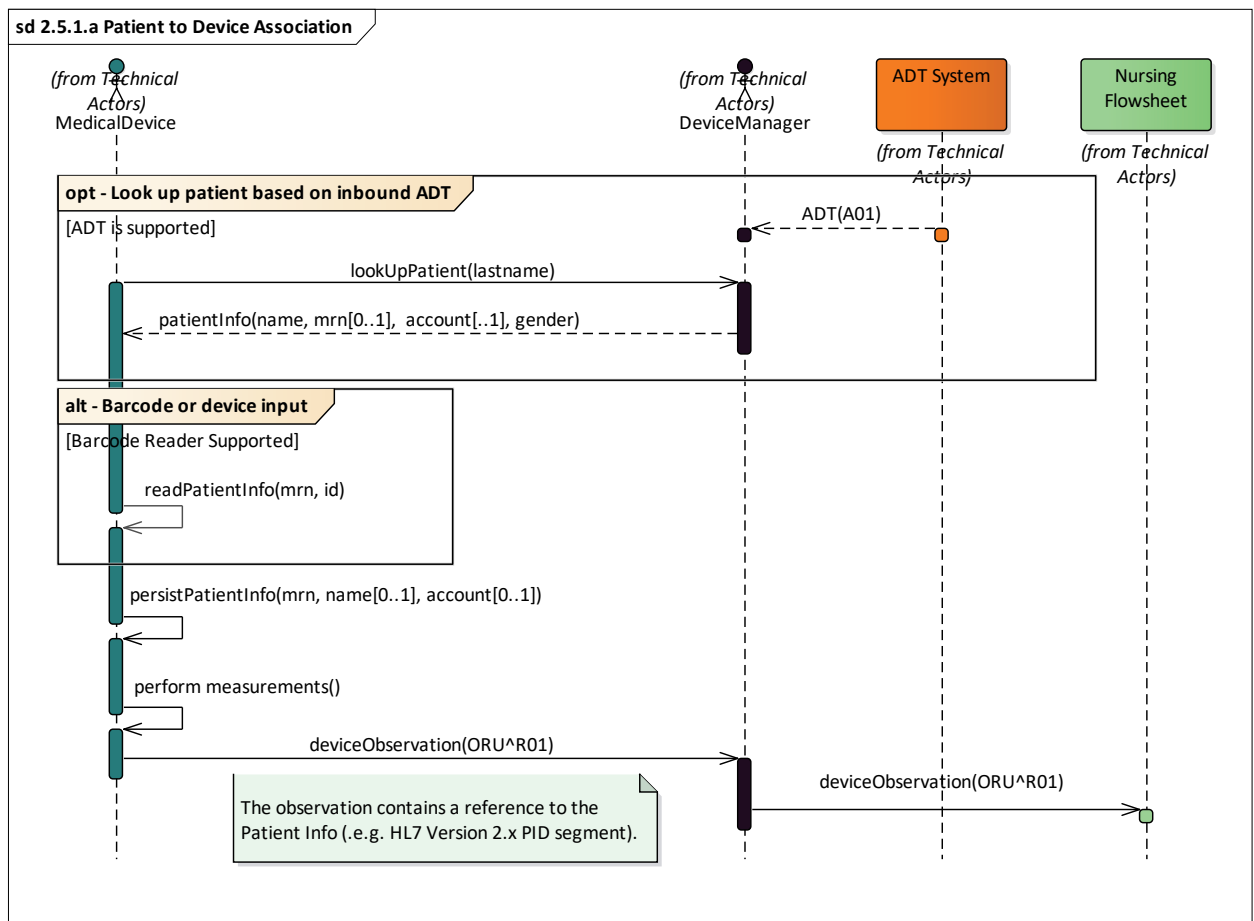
sd 2.5.1.a Patient to Device Association

(from Technical Actors)
MedicalDevice

(from Technical Actors)
DeviceManager

ADT System
(from Technical Actors)

Nursing Flowsheet
(from Technical Actors)

opt - Look up patient based on inbound ADT
[ADT is supported]

ADT(A01)

lookUpPatient(lastname)

patientInfo(name, mrn[0..1], account[..1], gender)

alt - Barcode or device input
[Barcode Reader Supported]

readPatientInfo(mrn, id)

persistPatientInfo(mrn, name[0..1], account[0..1])

perform measurements()

deviceObservation(ORU^R01)

deviceObservation(ORU^R01)

The observation contains a reference to the Patient Info (.e.g. HL7 Version 2.x PID segment).